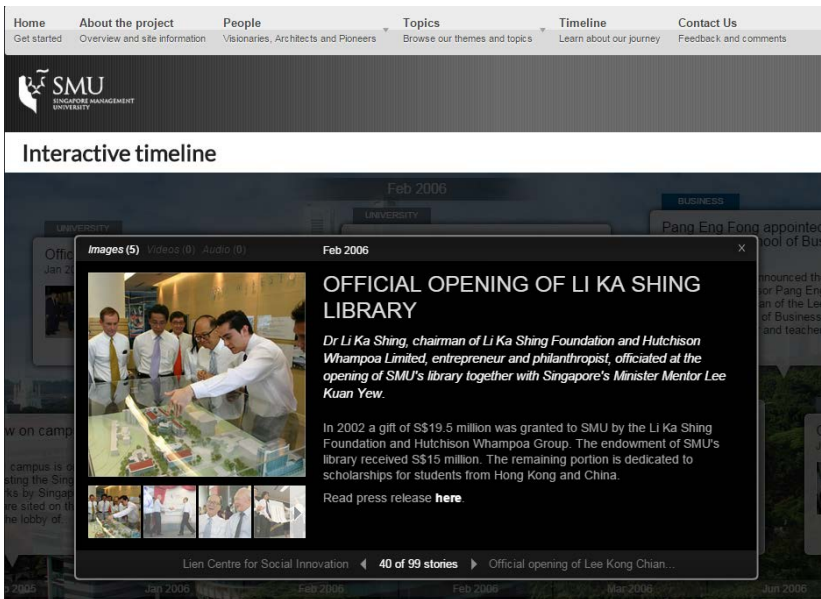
Home
Get started

About the project
Overview and site information

People
Visionaries, Architects and Pioneers

Topics
Browse our themes and topics

Timeline
Learn about our journey

Contact Us
Feedback and comments

SMU
SINGAPORE MANAGEMENT UNIVERSITY

Interactive timeline

Feb 2006

UNIVERSITY

UNIVERSITY

BUSINESS

Pang Eng Fong appointed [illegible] hool of Bus

Offic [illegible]
Jan 2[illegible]

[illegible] nnounced th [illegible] or Pang En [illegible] an of the Le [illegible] of Business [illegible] and teache

w on camp

campus is o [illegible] sting the Sing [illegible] ks by Singap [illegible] re sited on th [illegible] the lobby of

Images (5) Videos (0) Audio (0)

Feb 2006

×

OFFICIAL OPENING OF LI KA SHING LIBRARY

Dr Li Ka Shing, chairman of Li Ka Shing Foundation and Hutchison Whampoa Limited, entrepreneur and philanthropist, officiated at the opening of SMU's library together with Singapore's Minister Mentor Lee Kuan Yew.

In 2002 a gift of S$19.5 million was granted to SMU by the Li Ka Shing Foundation and Hutchison Whampoa Group. The endowment of SMU's library received S$15 million. The remaining portion is dedicated to scholarships for students from Hong Kong and China.

Read press release here.

Lien Centre for Social Innovation

40 of 99 stories

Official opening of Lee Kong Chian...

2005 Jan 2006 Feb 2006 Feb 2006 Mar 2006 Jun 2006